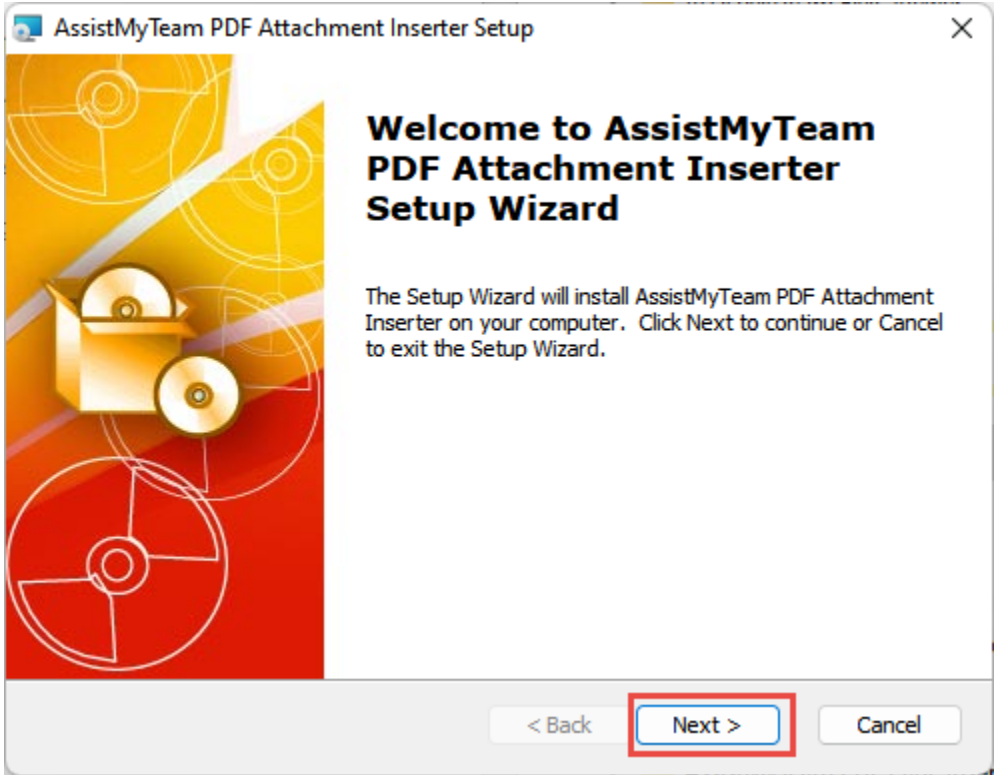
AssistMyTeam PDF Attachment Inserter Setup

Welcome to AssistMyTeam PDF Attachment Inserter Setup Wizard

The Setup Wizard will install AssistMyTeam PDF Attachment Inserter on your computer. Click Next to continue or Cancel to exit the Setup Wizard.

< Back
Next >
Cancel